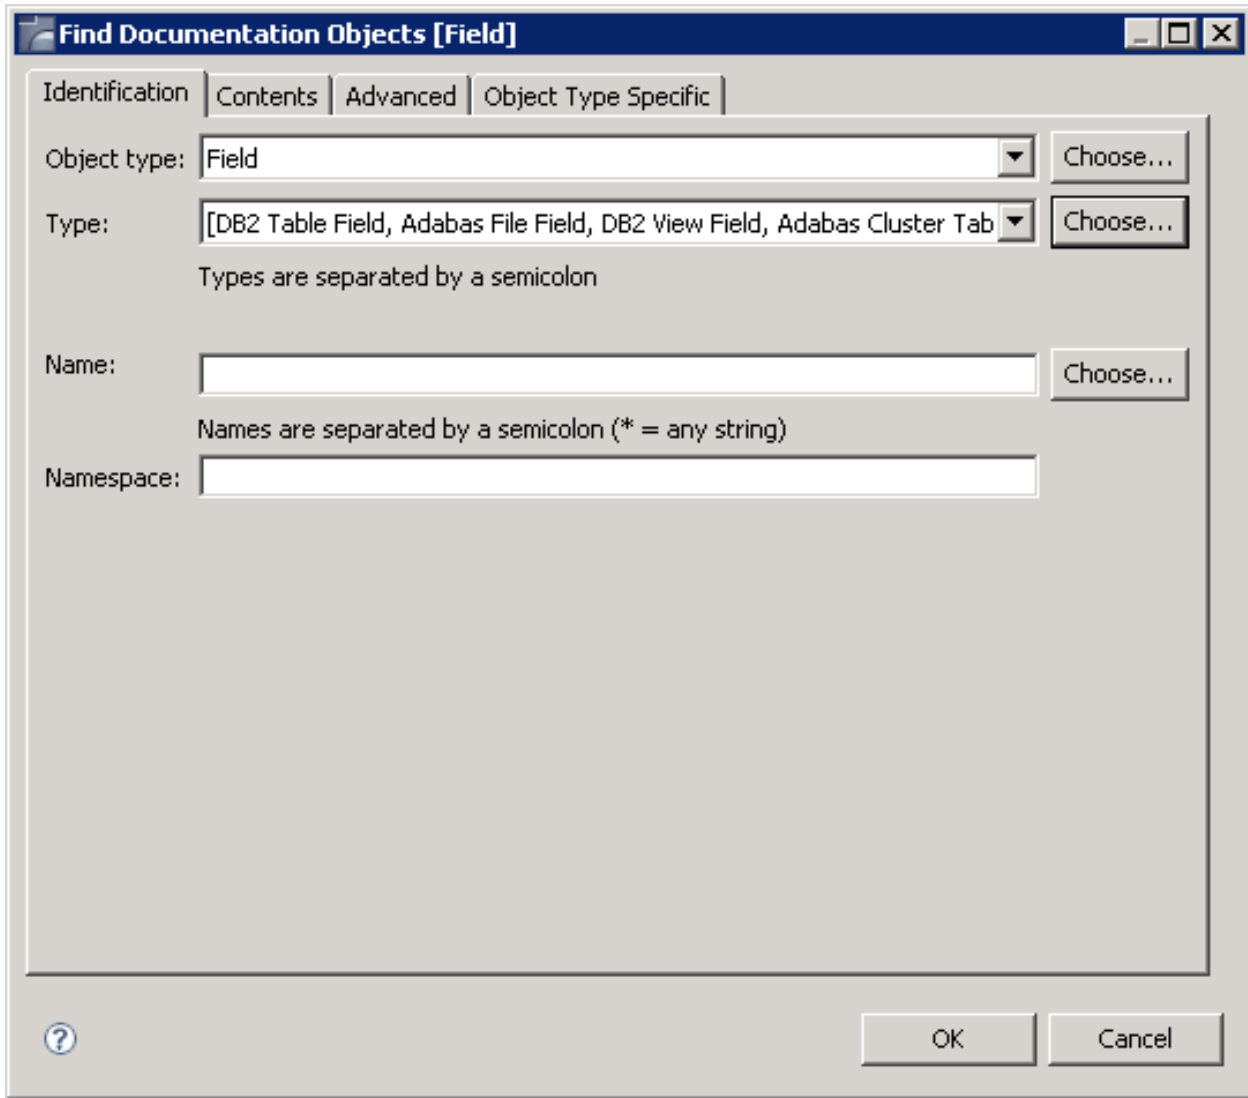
Find Documentation Objects [Field]

Identification | Contents | Advanced | Object Type Specific

Object type: Field Choose...

Type: [DB2 Table Field, Adabas File Field, DB2 View Field, Adabas Cluster Tab Choose...

Types are separated by a semicolon

Name: Choose...

Names are separated by a semicolon (* = any string)

Namespace:

OK Cancel